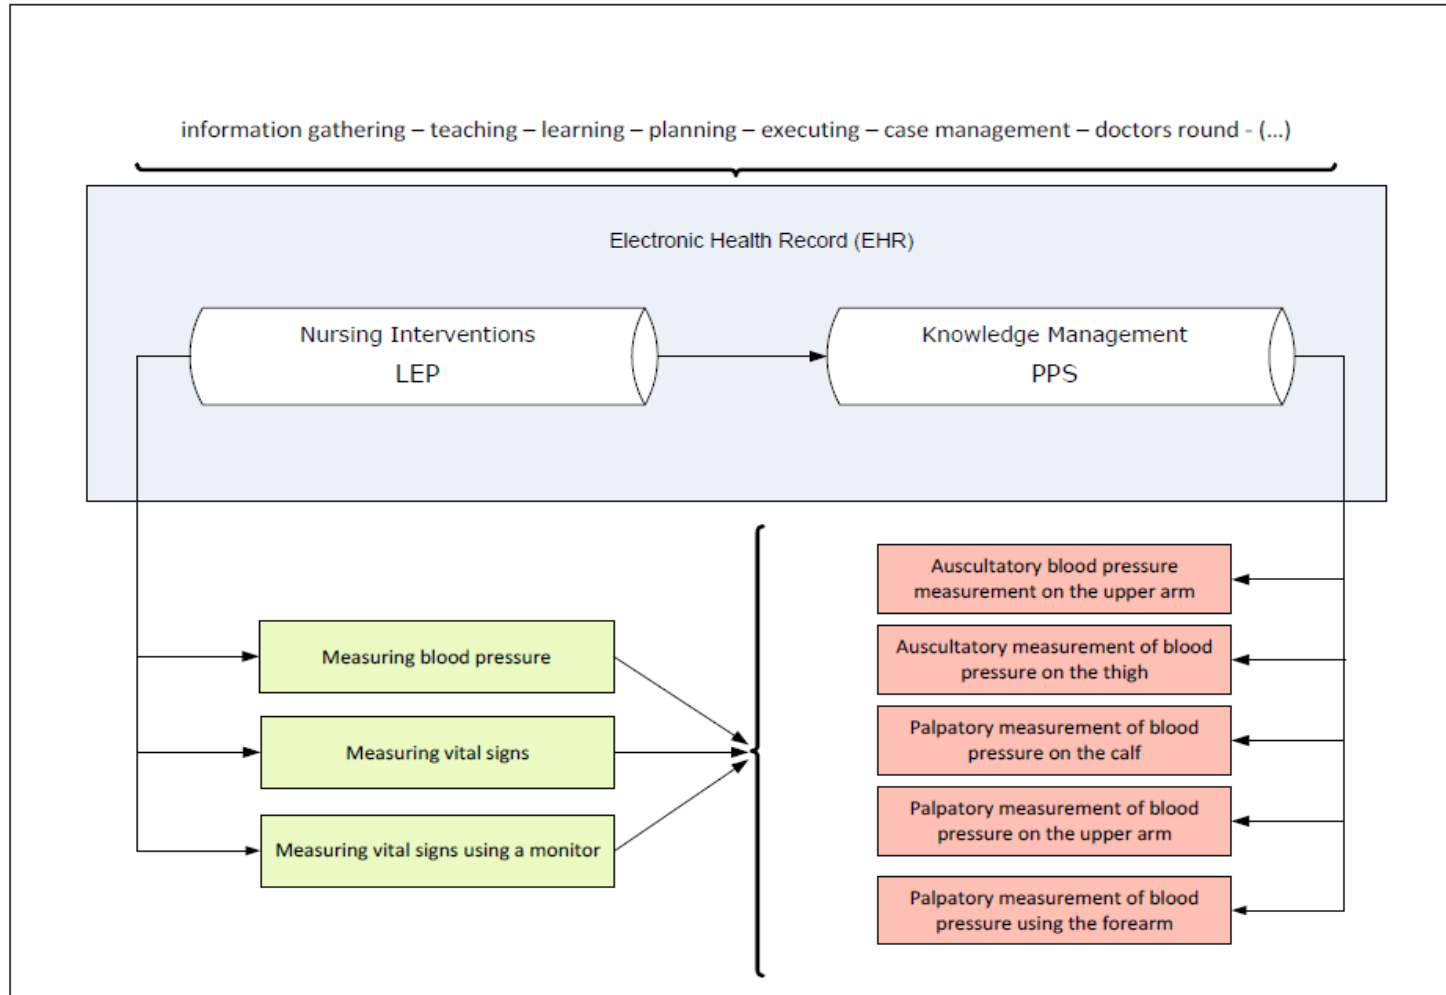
information gathering – teaching – learning – planning – executing – case management – doctors round - (...)

Electronic Health Record (EHR)

Nursing Interventions
LEP

Knowledge Management
PPS

Measuring blood pressure

Measuring vital signs

Measuring vital signs using a monitor

Auscultatory blood pressure measurement on the upper arm

Auscultatory measurement of blood pressure on the thigh

Palpatory measurement of blood pressure on the calf

Palpatory measurement of blood pressure on the upper arm

Palpatory measurement of blood pressure using the forearm